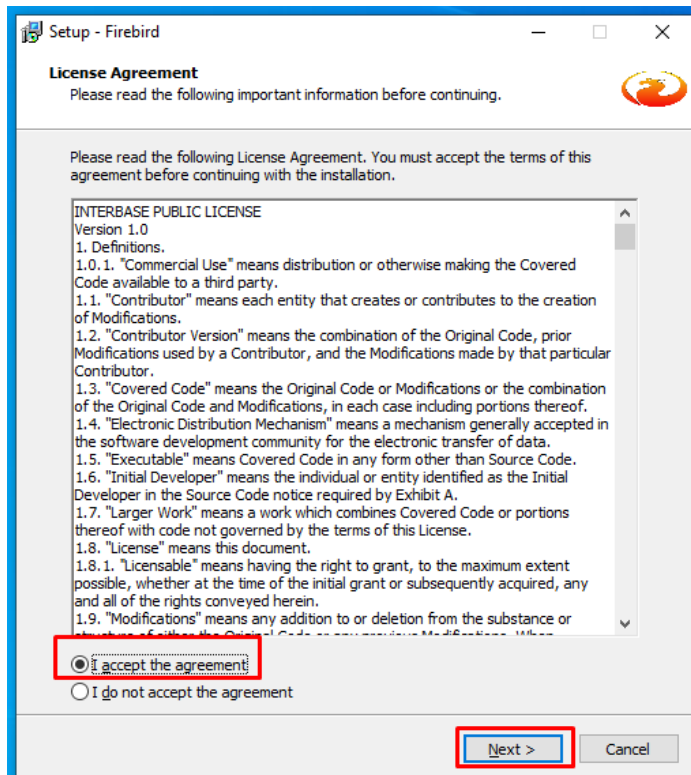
Setup - Firebird

License Agreement
Please read the following important information before continuing.

Please read the following License Agreement. You must accept the terms of this agreement before continuing with the installation.

INTERBASE PUBLIC LICENSE
Version 1.0
1. Definitions.
1.0.1. "Commercial Use" means distribution or otherwise making the Covered Code available to a third party.
1.1. "Contributor" means each entity that creates or contributes to the creation of Modifications.
1.2. "Contributor Version" means the combination of the Original Code, prior Modifications used by a Contributor, and the Modifications made by that particular Contributor.
1.3. "Covered Code" means the Original Code or Modifications or the combination of the Original Code and Modifications, in each case including portions thereof.
1.4. "Electronic Distribution Mechanism" means a mechanism generally accepted in the software development community for the electronic transfer of data.
1.5. "Executable" means Covered Code in any form other than Source Code.
1.6. "Initial Developer" means the individual or entity identified as the Initial Developer in the Source Code notice required by Exhibit A.
1.7. "Larger Work" means a work which combines Covered Code or portions thereof with code not governed by the terms of this License.
1.8. "License" means this document.
1.8.1. "Licensable" means having the right to grant, to the maximum extent possible, whether at the time of the initial grant or subsequently acquired, any and all of the rights conveyed herein.
1.9. "Modifications" means any addition to or deletion from the substance or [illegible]

I accept the agreement
I do not accept the agreement

Next >
Cancel